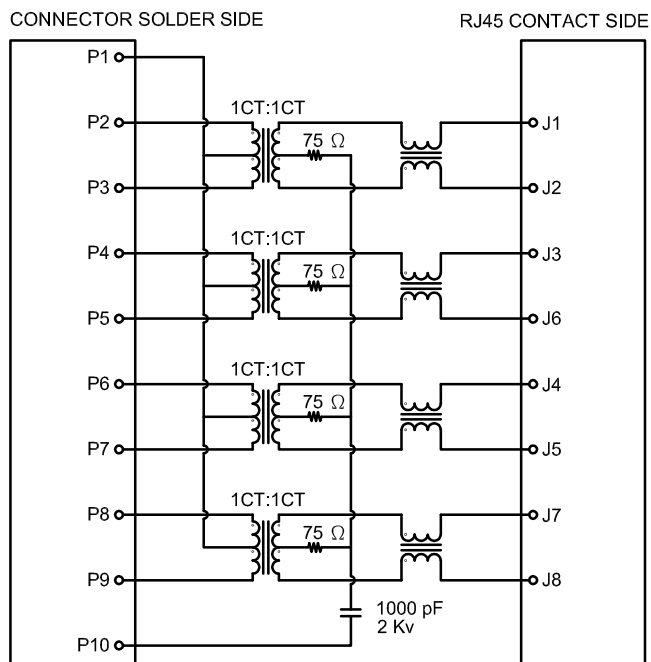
CONNECTOR SOLDER SIDE

RJ45 CONTACT SIDE

P1

P2

1CT:1CT

75 $\Omega$

J1

P3

J2

P4

1CT:1CT

75 $\Omega$

J3

P5

J6

P6

1CT:1CT

75 $\Omega$

J4

P7

J5

P8

1CT:1CT

75 $\Omega$

J7

P9

J8

1000 pF
2 Kv

P10